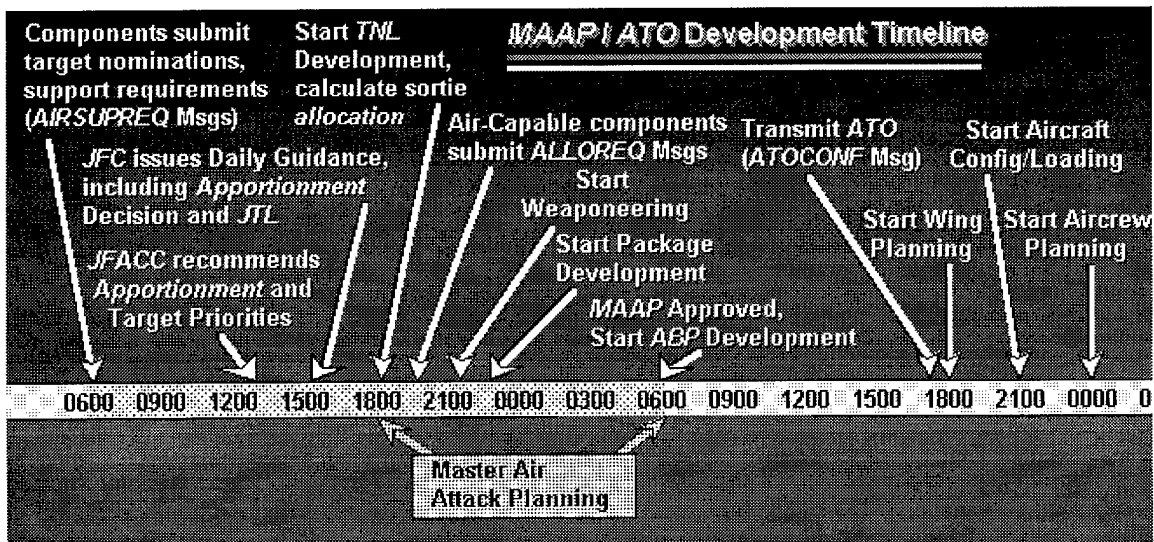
MAAP / ATO Development Timeline

Components submit target nominations, support requirements (AIRSUPREQ Msgs)

Start TNL Development, calculate sortie allocation

JFC issues Daily Guidance, including Apportionment Decision and JTL

JFACC recommends Apportionment and Target Priorities

Air-Capable components submit ALLOREQ Msgs

Start Weaponeering

Start Package Development

MAAP Approved, Start ABP Development

Transmit ATO (ATOCONF Msg)

Start Aircraft Config/Loading

Start Wing Planning

Start Aircrew Planning

0600 0900 1200 1500 1800 2100 0000 0300 0600 0900 1200 1500 1800 2100 0000 0

Master Air Attack Planning